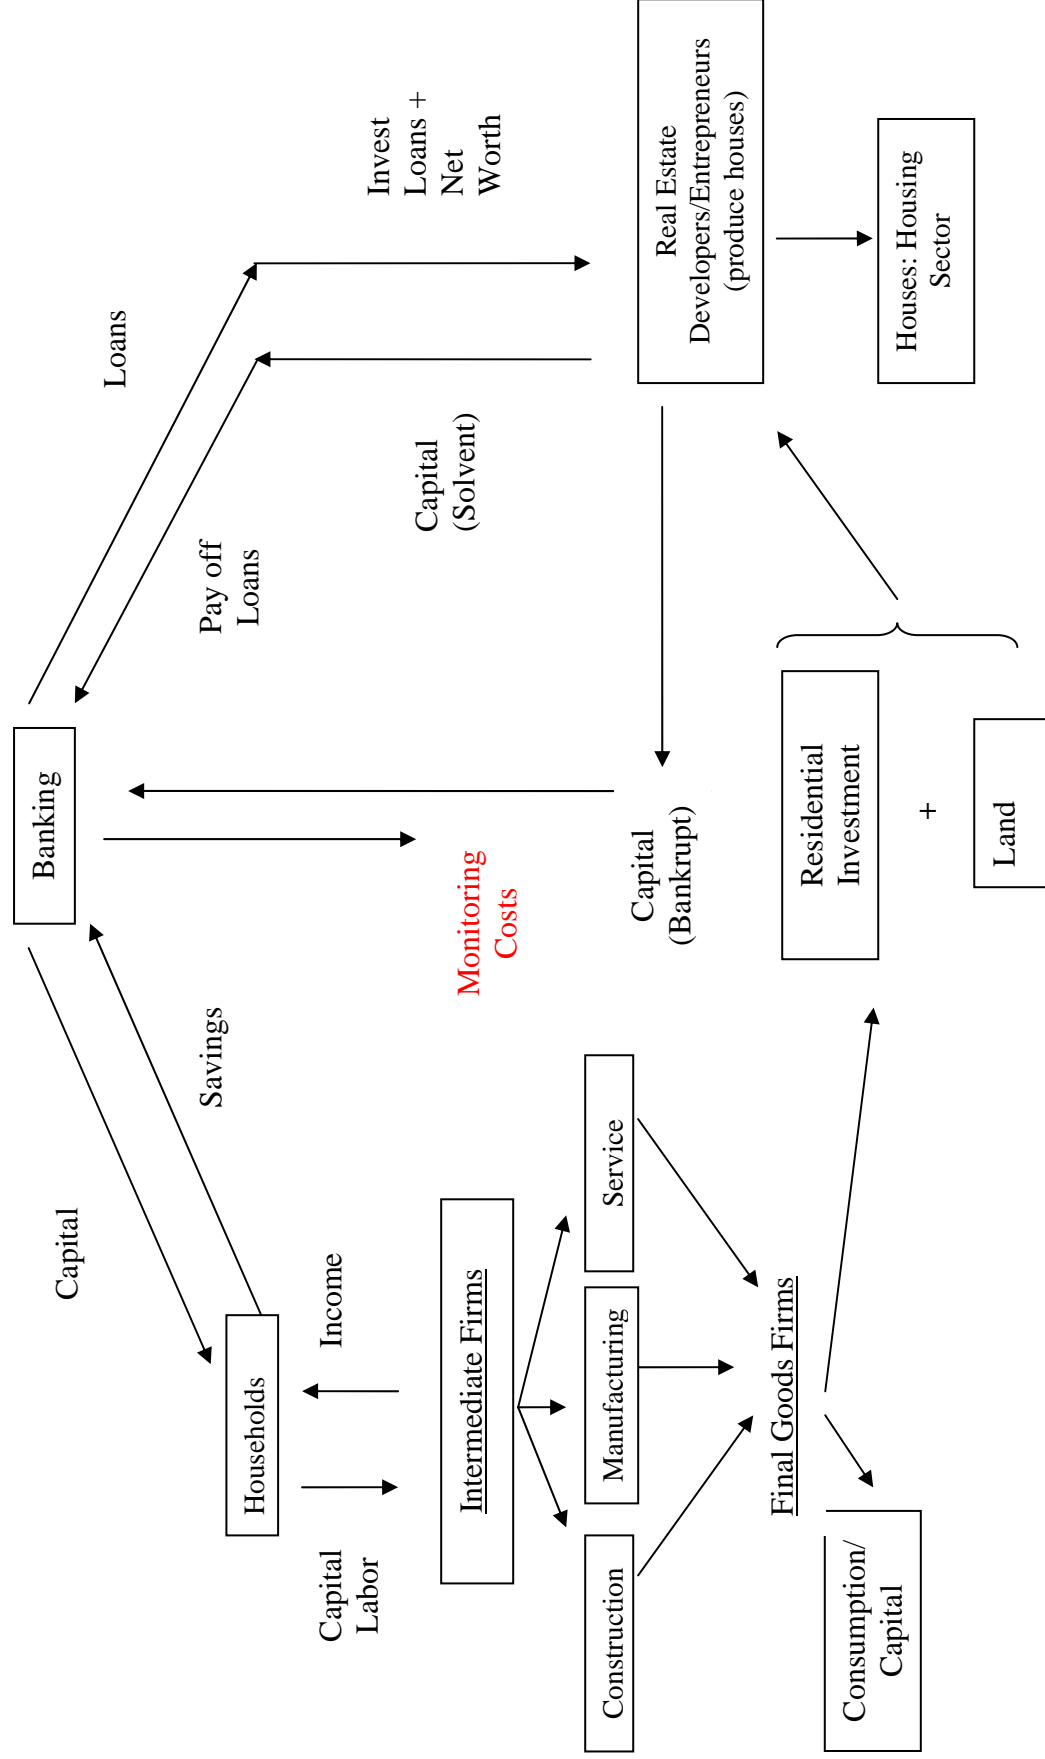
Loans

Invest Loans + Net Worth

Real Estate Developers/Entrepreneurs (produce houses)

Houses: Housing Sector

Pay off Loans

Capital (Solvent)

Banking

Monitoring Costs

Capital (Bankrupt)

Residential Investment

+

Land

Capital

Savings

Households

Income

Capital Labor

Intermediate Firms

Service

Manufacturing

Construction

Final Goods Firms

Consumption/ Capital